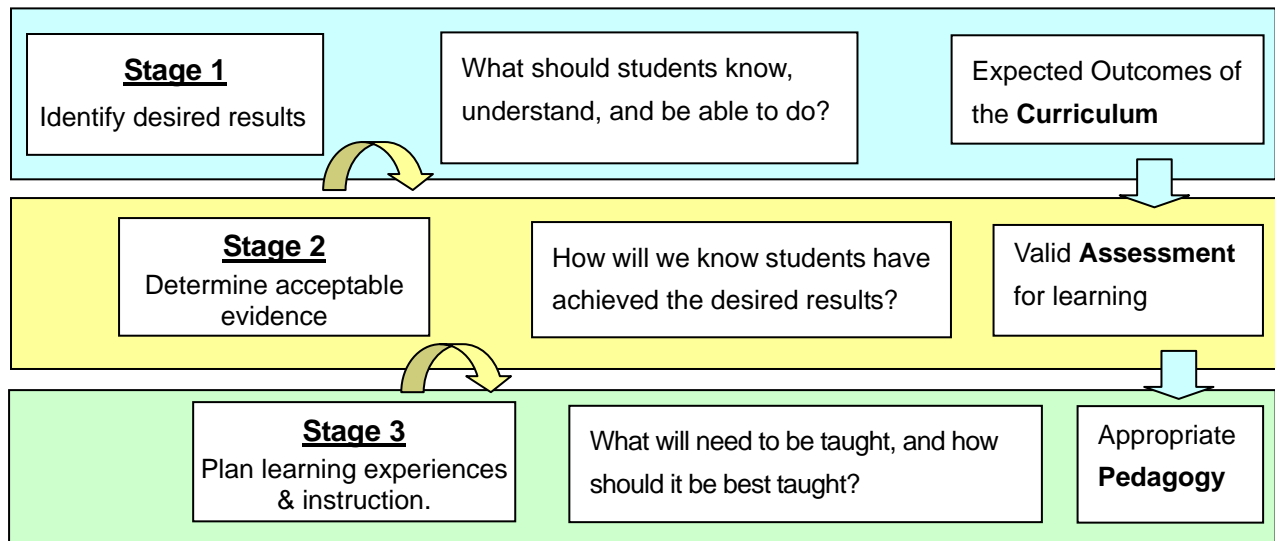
Stage 1
Identify desired results

What should students know, understand, and be able to do?

Expected Outcomes of the Curriculum

Stage 2
Determine acceptable evidence

How will we know students have achieved the desired results?

Valid Assessment for learning

Stage 3
Plan learning experiences & instruction.

What will need to be taught, and how should it be best taught?

Appropriate Pedagogy